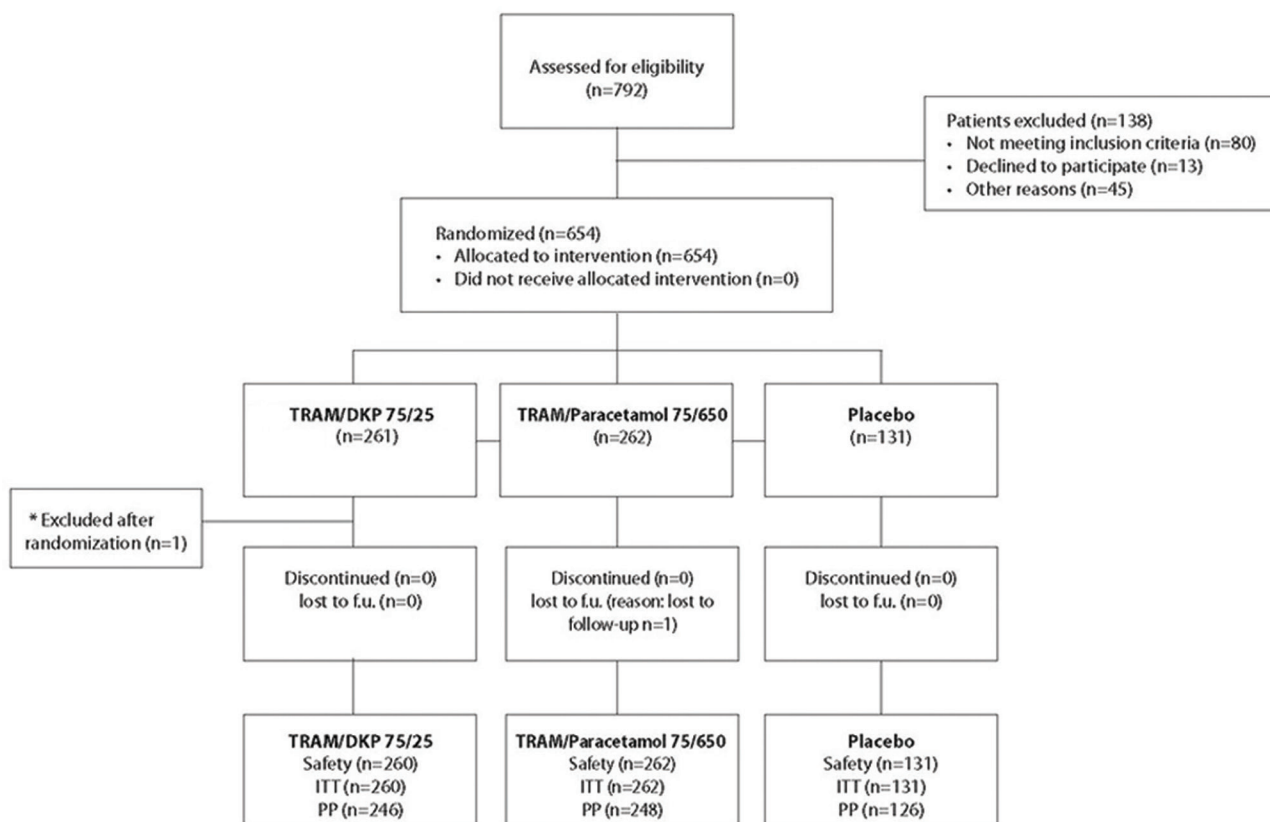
Assessed for eligibility
(n=792)

Patients excluded (n=138)
• Not meeting inclusion criteria (n=80)
• Declined to participate (n=13)
• Other reasons (n=45)

Randomized (n=654)
• Allocated to intervention (n=654)
• Did not receive allocated intervention (n=0)

TRAM/DKP 75/25
(n=261)

TRAM/Paracetamol 75/650
(n=262)

Placebo
(n=131)

* Excluded after randomization (n=1)

Discontinued (n=0)
lost to f.u. (n=0)

Discontinued (n=0)
lost to f.u. (reason: lost to follow-up n=1)

Discontinued (n=0)
lost to f.u. (n=0)

TRAM/DKP 75/25
Safety (n=260)
ITT (n=260)
PP (n=246)

TRAM/Paracetamol 75/650
Safety (n=262)
ITT (n=262)
PP (n=248)

Placebo
Safety (n=131)
ITT (n=131)
PP (n=126)